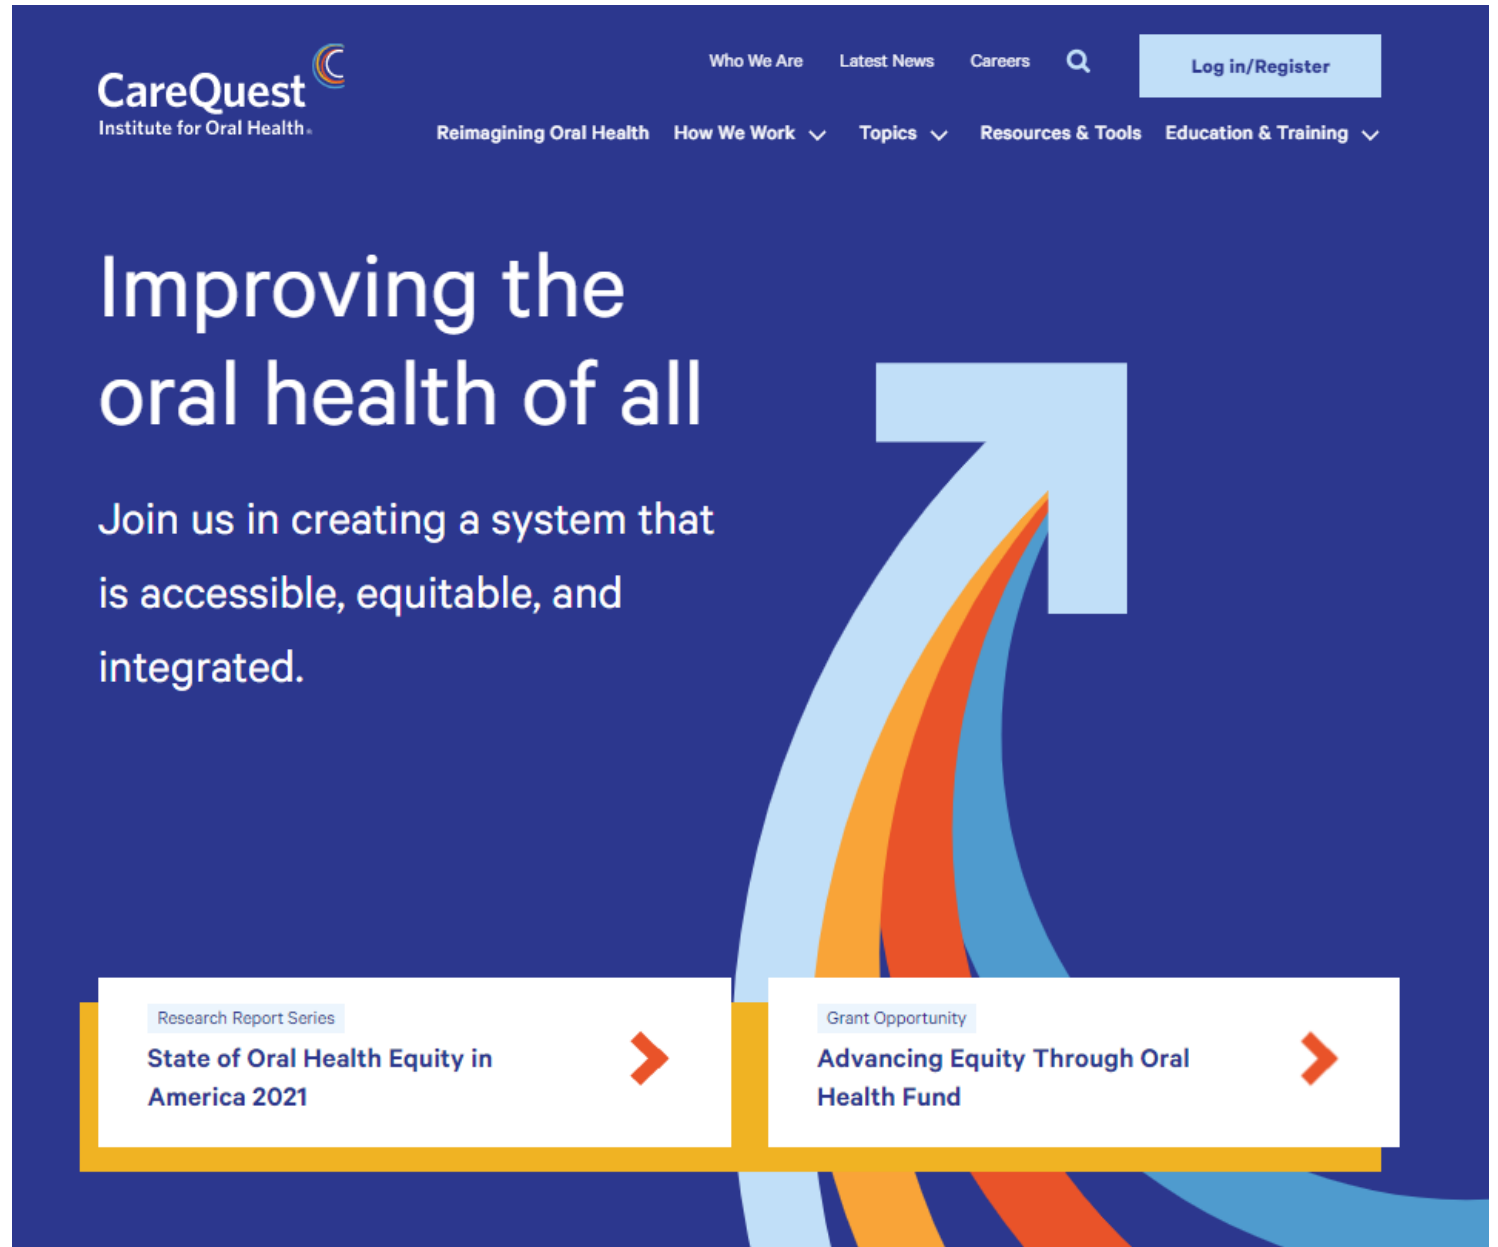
CareQuest
Institute for Oral Health.

Who We Are Latest News Careers

Log in/Register

Reimagining Oral Health How We Work Topics Resources & Tools Education & Training

Improving the oral health of all

Join us in creating a system that is accessible, equitable, and integrated.

Research Report Series
State of Oral Health Equity in America 2021

Grant Opportunity
Advancing Equity Through Oral Health Fund